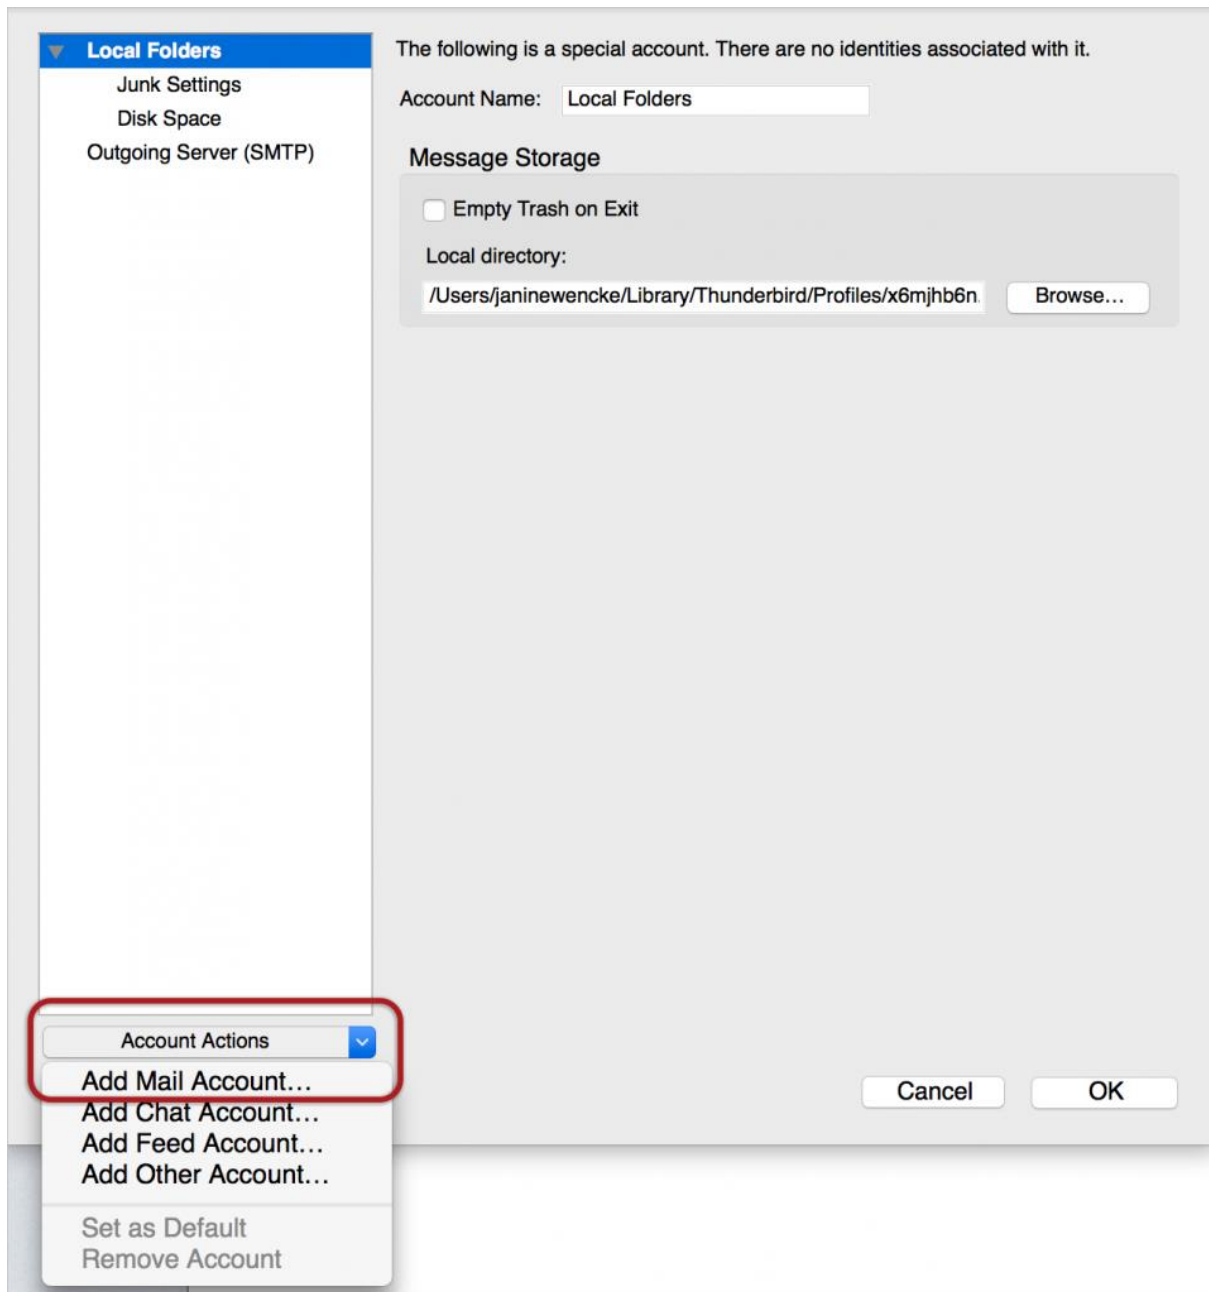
Local Folders
Junk Settings
Disk Space
Outgoing Server (SMTP)

The following is a special account. There are no identities associated with it.

Account Name: Local Folders

Message Storage

Empty Trash on Exit

Local directory:

/Users/janinewencke/Library/Thunderbird/Profiles/x6mjhb6n.

Browse…

Account Actions

Add Mail Account…
Add Chat Account…
Add Feed Account…
Add Other Account…

Set as Default
Remove Account

Cancel

OK